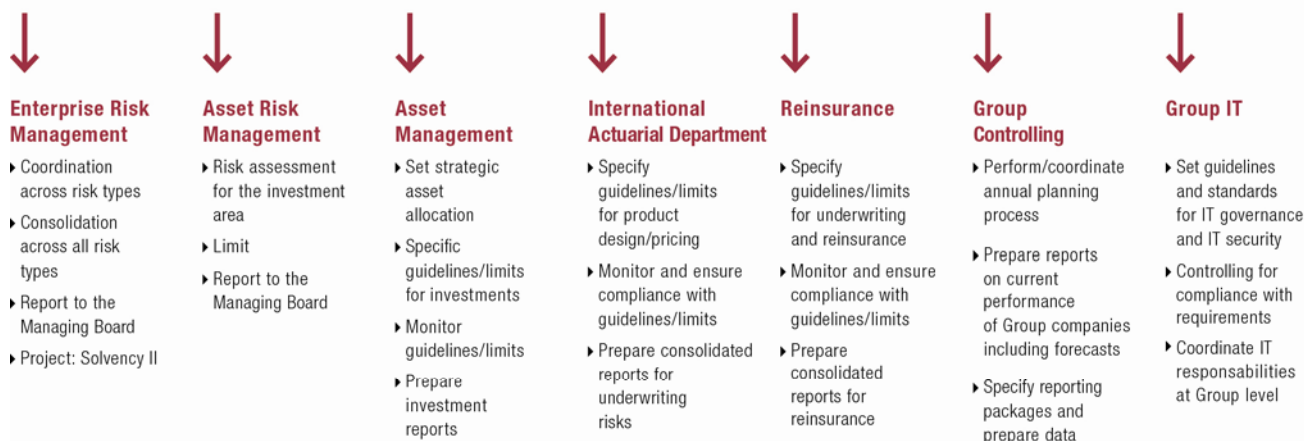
Enterprise Risk Management
- Coordination across risk types
- Consolidation across all risk types
- Report to the Managing Board
- Project: Solvency II

Asset Risk Management
- Risk assessment for the investment area
- Limit
- Report to the Managing Board

Asset Management
- Set strategic asset allocation
- Specific guidelines/limits for investments
- Monitor guidelines/limits
- Prepare investment reports

International Actuarial Department
- Specify guidelines/limits for product design/pricing
- Monitor and ensure compliance with guidelines/limits
- Prepare consolidated reports for underwriting risks

Reinsurance
- Specify guidelines/limits for underwriting and reinsurance
- Monitor and ensure compliance with guidelines/limits
- Prepare consolidated reports for reinsurance

Group Controlling
- Perform/coordinate annual planning process
- Prepare reports on current performance of Group companies including forecasts
- Specify reporting packages and prepare data

Group IT
- Set guidelines and standards for IT governance and IT security
- Controlling for compliance with requirements
- Coordinate IT responsabilities at Group level